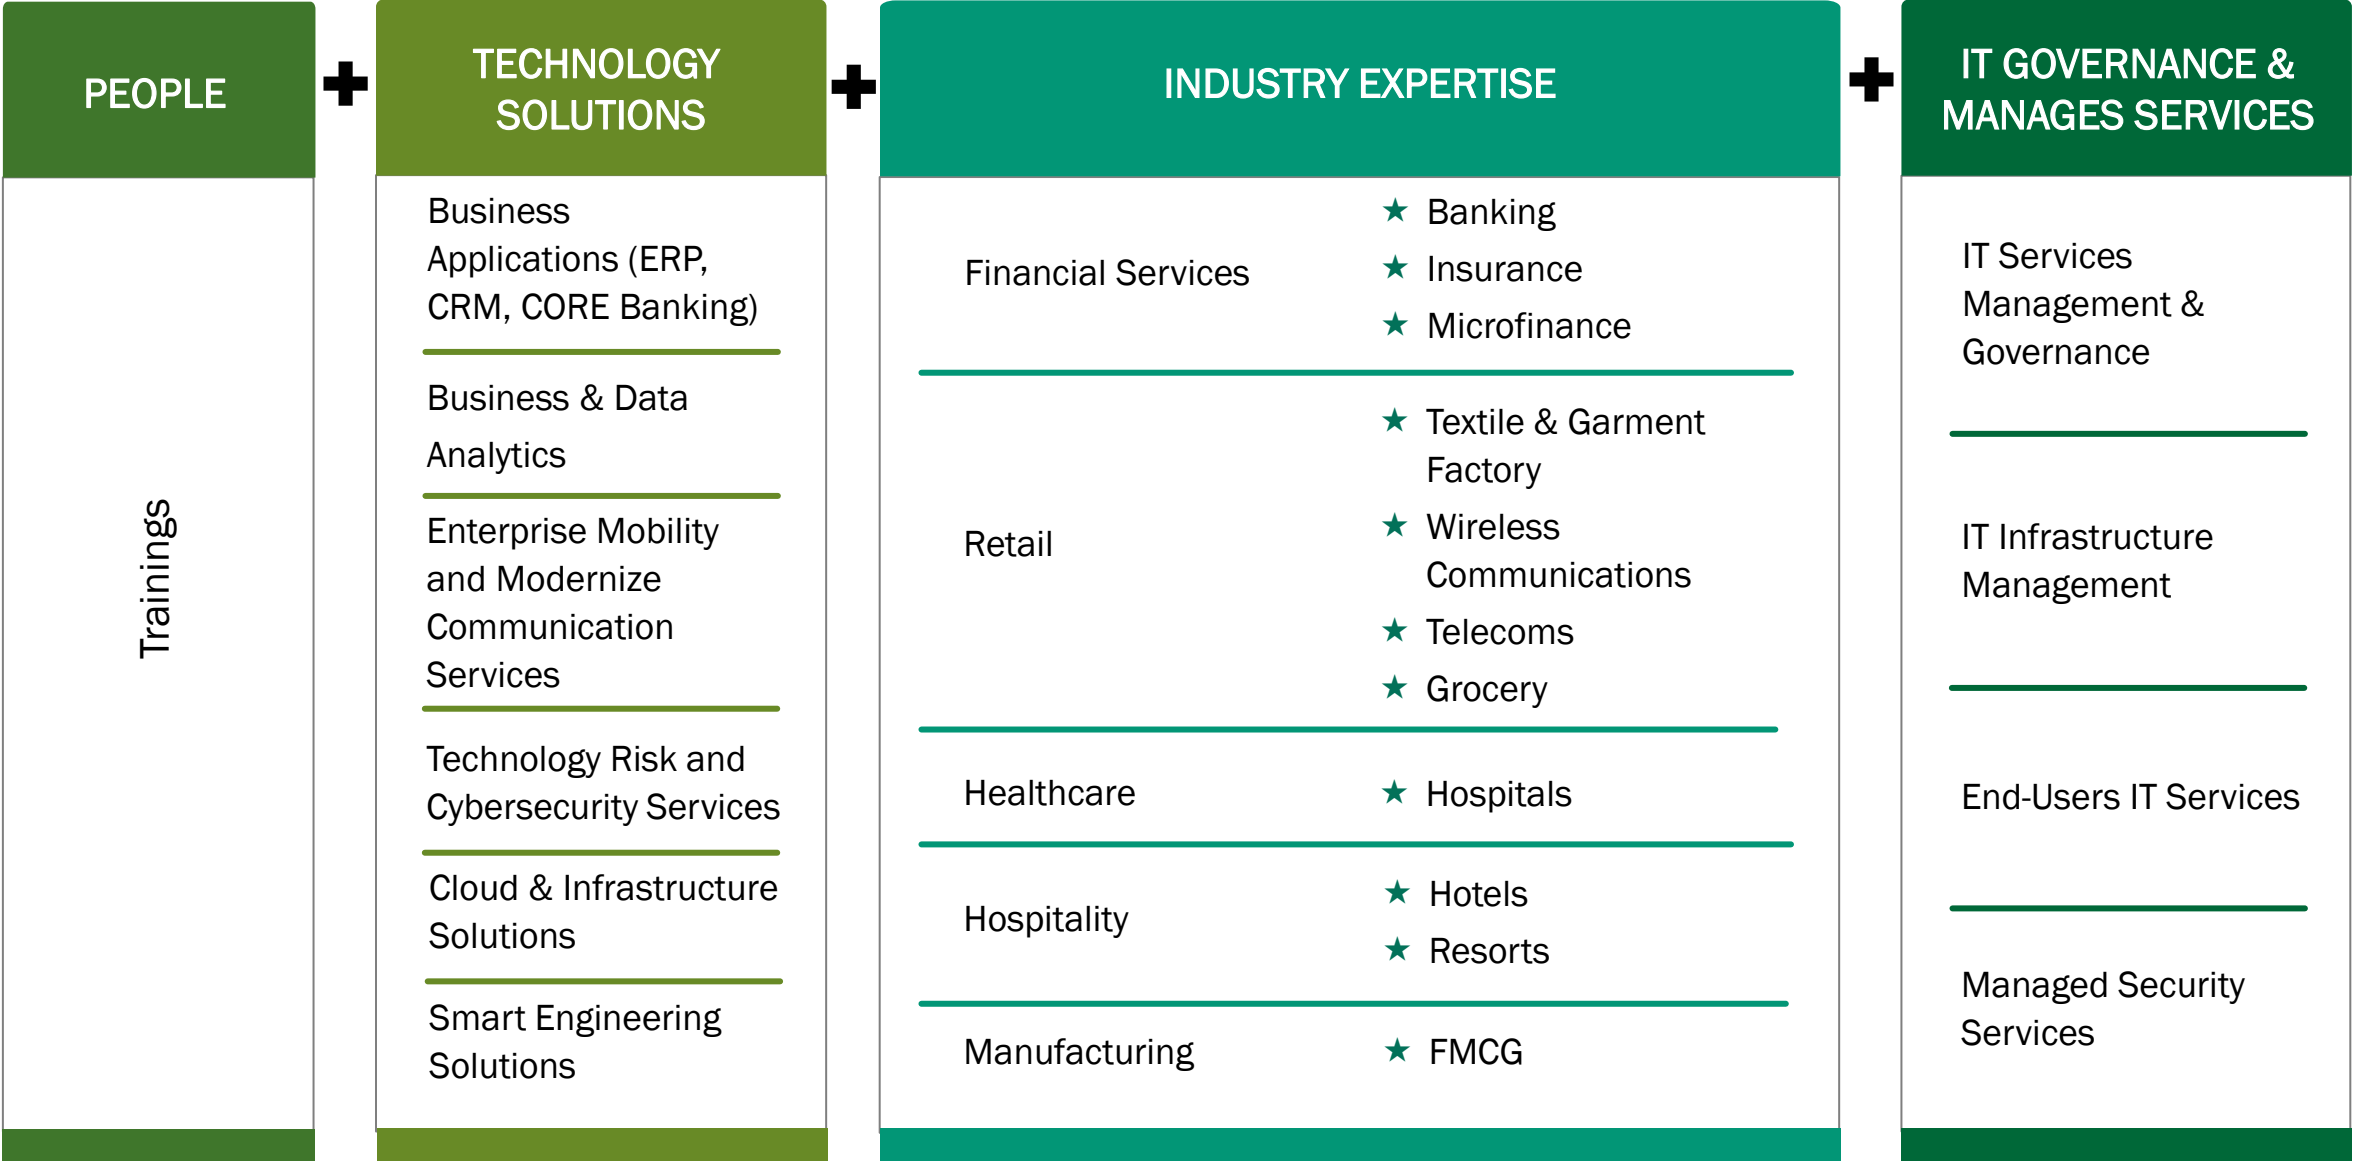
PEOPLE

Trainings

+

TECHNOLOGY SOLUTIONS

Business Applications (ERP, CRM, CORE Banking)

Business & Data Analytics

Enterprise Mobility and Modernize Communication Services

Technology Risk and Cybersecurity Services

Cloud & Infrastructure Solutions

Smart Engineering Solutions

+

INDUSTRY EXPERTISE

| | |
|---|---|
| Financial Services | ★ Banking<br>★ Insurance<br>★ Microfinance |
| Retail | ★ Textile & Garment Factory<br>★ Wireless Communications<br>★ Telecoms<br>★ Grocery |
| Healthcare | ★ Hospitals |
| Hospitality | ★ Hotels<br>★ Resorts |
| Manufacturing | ★ FMCG |

+

IT GOVERNANCE & MANAGES SERVICES

IT Services Management & Governance

IT Infrastructure Management

End-Users IT Services

Managed Security Services